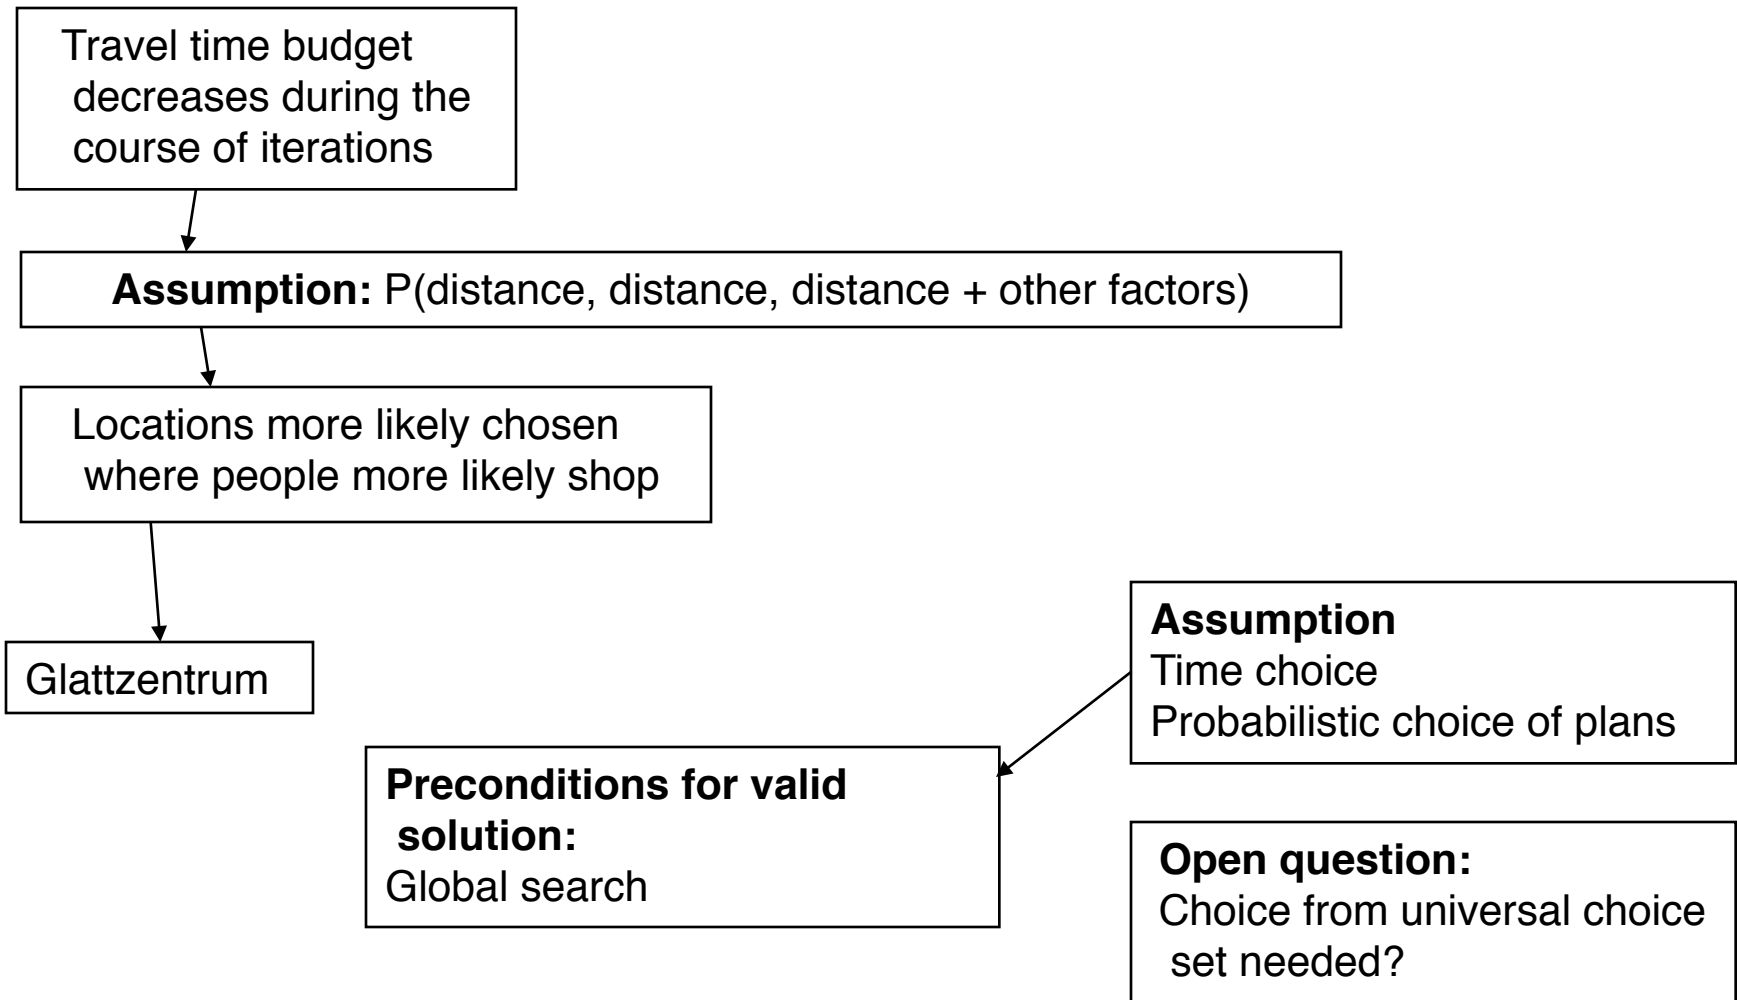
Travel time budget decreases during the course of iterations

**Assumption:** P(distance, distance, distance + other factors)

Locations more likely chosen where people more likely shop

Glattzentrum

**Assumption**
Time choice
Probabilistic choice of plans

**Preconditions for valid solution:**
Global search

**Open question:**
Choice from universal choice set needed?